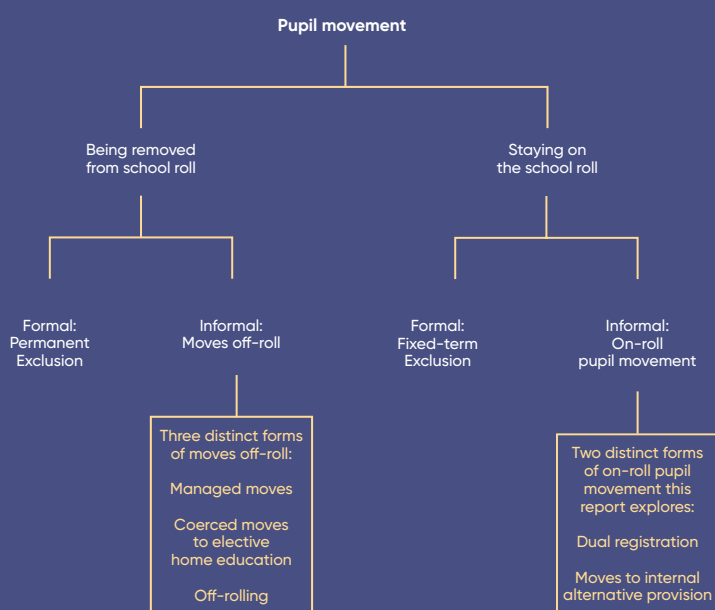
Pupil movement

Being removed from school roll

Staying on the school roll

Formal: Permanent Exclusion

Informal: Moves off-roll

Three distinct forms of moves off-roll:

Managed moves

Coerced moves to elective home education

Off-rolling

Formal: Fixed-term Exclusion

Informal: On-roll pupil movement

Two distinct forms of on-roll pupil movement this report explores:

Dual registration

Moves to internal alternative provision